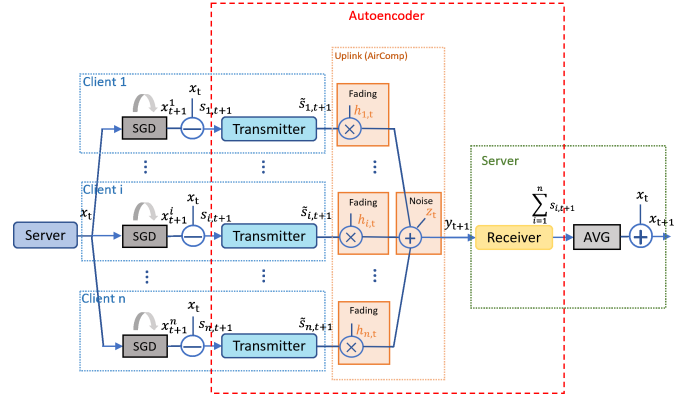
Autoencoder

Uplink (AirComp)

Client 1

$x_t$

$x_{t+1}^1$

$s_{1,t+1}$

SGD

Transmitter

$\tilde{s}_{1,t+1}$

Fading

$h_{1,t}$

Client i

$x_t$

$x_{t+1}^i$

$s_{i,t+1}$

SGD

Transmitter

$\tilde{s}_{i,t+1}$

Fading

$h_{i,t}$

Noise

$z_t$

$y_{t+1}$

Server

$x_t$

Server

$\sum_{i=1}^{n} s_{i,t+1}$

Receiver

AVG

$x_t$

$x_{t+1}$

Client n

$x_t$

$x_{t+1}^n$

$s_{n,t+1}$

SGD

Transmitter

$\tilde{s}_{n,t+1}$

Fading

$h_{n,t}$